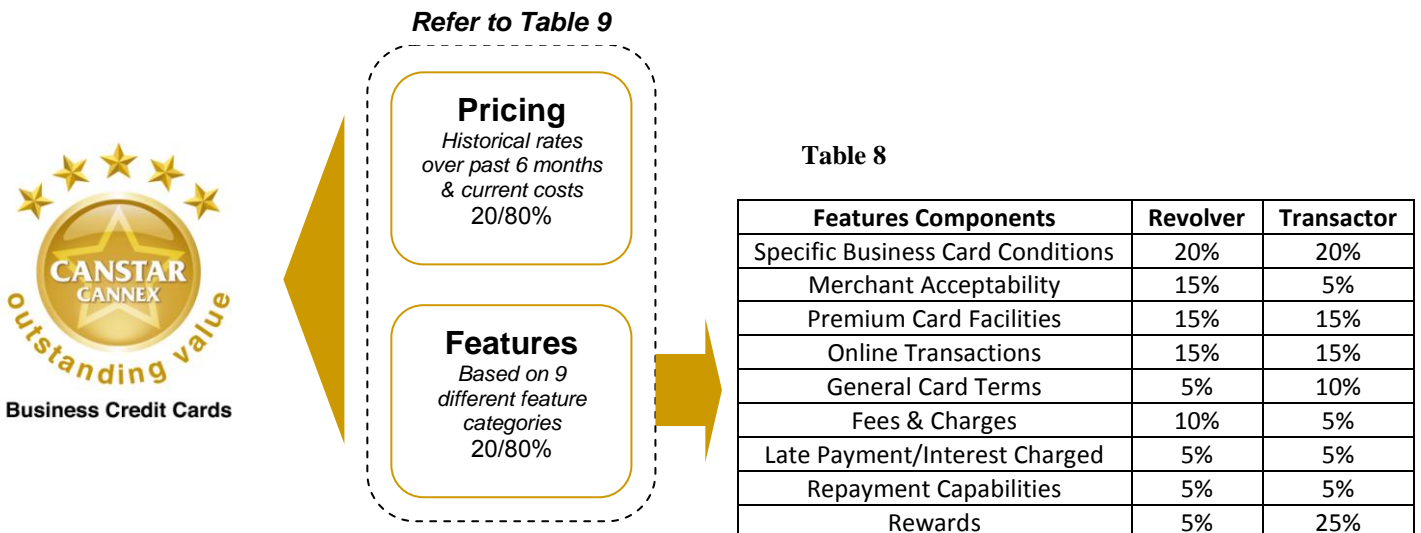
CANSTAR CANNEX outstanding value

Business Credit Cards

Refer to Table 9

Pricing
Historical rates over past 6 months & current costs
20/80%

Features
Based on 9 different feature categories
20/80%

Table 8

| Features Components | Revolver | Transactor |
|---|---|---|
| Specific Business Card Conditions | 20% | 20% |
| Merchant Acceptability | 15% | 5% |
| Premium Card Facilities | 15% | 15% |
| Online Transactions | 15% | 15% |
| General Card Terms | 5% | 10% |
| Fees & Charges | 10% | 5% |
| Late Payment/Interest Charged | 5% | 5% |
| Repayment Capabilities | 5% | 5% |
| Rewards | 5% | 25% |